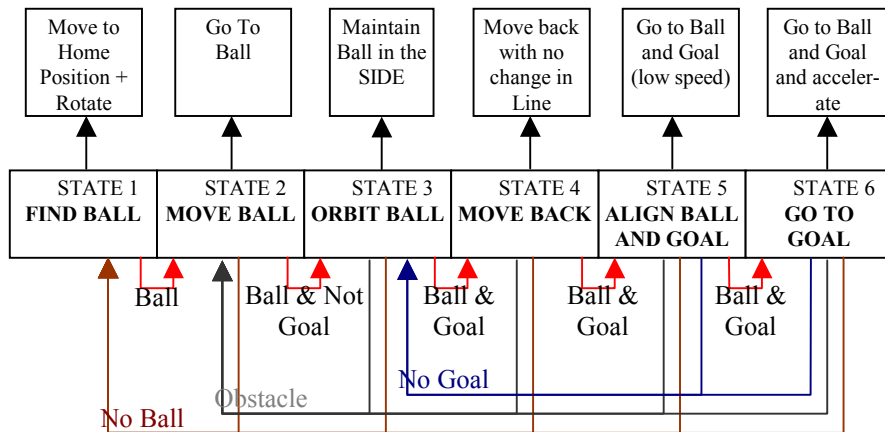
Move to Home Position + Rotate

Go To Ball

Maintain Ball in the SIDE

Move back with no change in Line

Go to Ball and Goal (low speed)

Go to Ball and Goal and accelerate

STATE 1
FIND BALL

STATE 2
MOVE BALL

STATE 3
ORBIT BALL

STATE 4
MOVE BACK

STATE 5
ALIGN BALL AND GOAL

STATE 6
GO TO GOAL

Ball

Ball & Not Goal

Ball & Goal

Ball & Goal

Ball & Goal

No Goal

Obstacle

No Ball